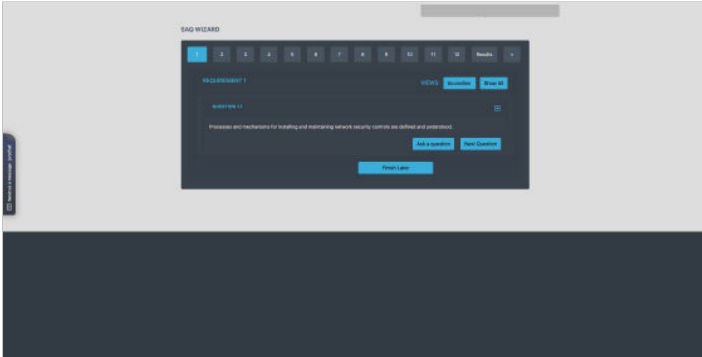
SAQ WIZARD

1 2 3 4 5 6 7 8 9 10 11 12 Results »

REQUIREMENT 1

VIEWS Accordion Show All

QUESTION 1.1

Processes and mechanisms for installing and maintaining network security controls are defined and understood.

Ask a question Next Question

Finish Later

Leave a message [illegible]